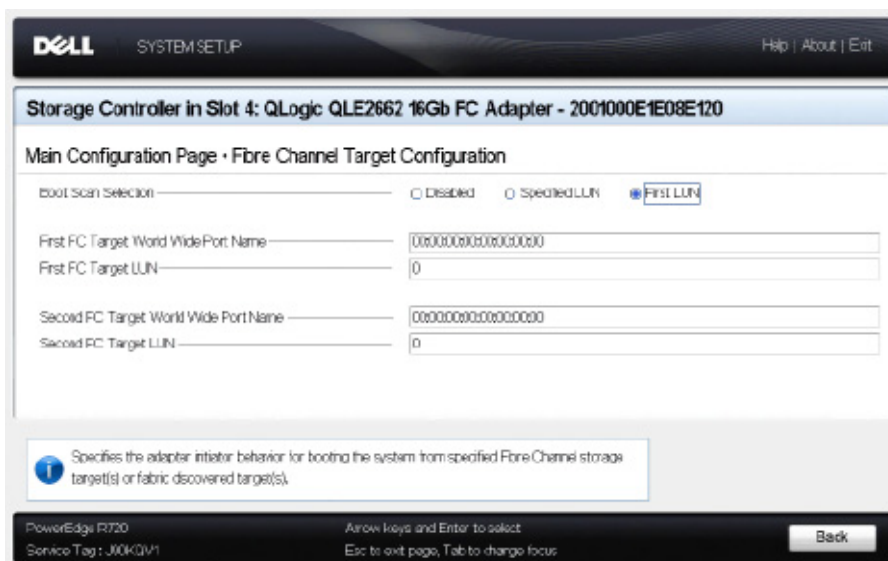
DELL SYSTEM SETUP

Help | About | Exit

Storage Controller in Slot 4: QLogic QLE2662 16Gb FC Adapter - 2001000E1E08E120

Main Configuration Page • Fibre Channel Target Configuration

Boot Scan Selection ○ Disabled ○ Specified LUN ◉ First LUN

First FC Target World Wide Port Name 00:00:00:00:00:00:00:00

First FC Target LUN 0

Second FC Target World Wide Port Name 00:00:00:00:00:00:00:00

Second FC Target LUN 0

Specifies the adapter initiator behavior for booting the system from specified Fibre Channel storage target(s) or fabric discovered target(s).

PowerEdge R720
Service Tag : J60KQV1

Arrow keys and Enter to select
Esc to exit page, Tab to change focus

Back